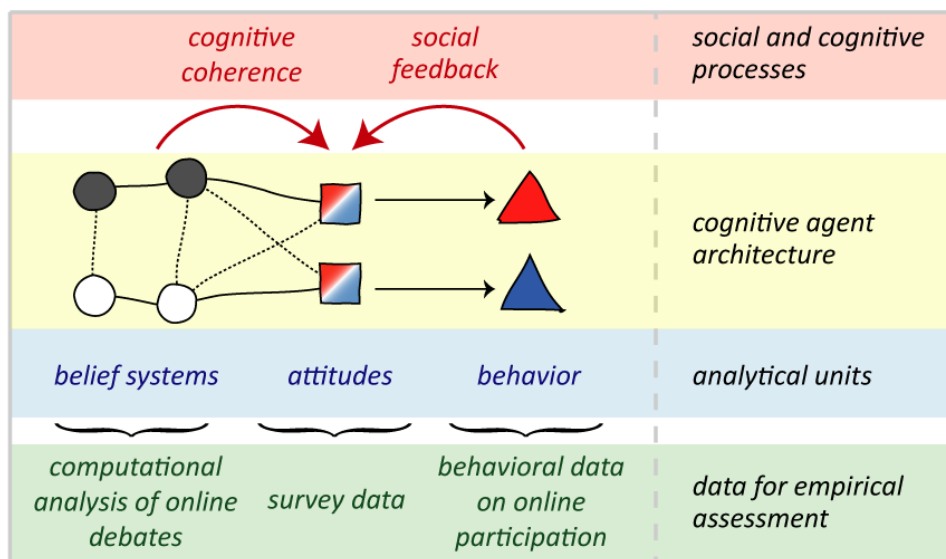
cognitive coherence

social feedback

social and cognitive processes

cognitive agent architecture

belief systems

attitudes

behavior

analytical units

computational analysis of online debates

survey data

behavioral data on online participation

data for empirical assessment